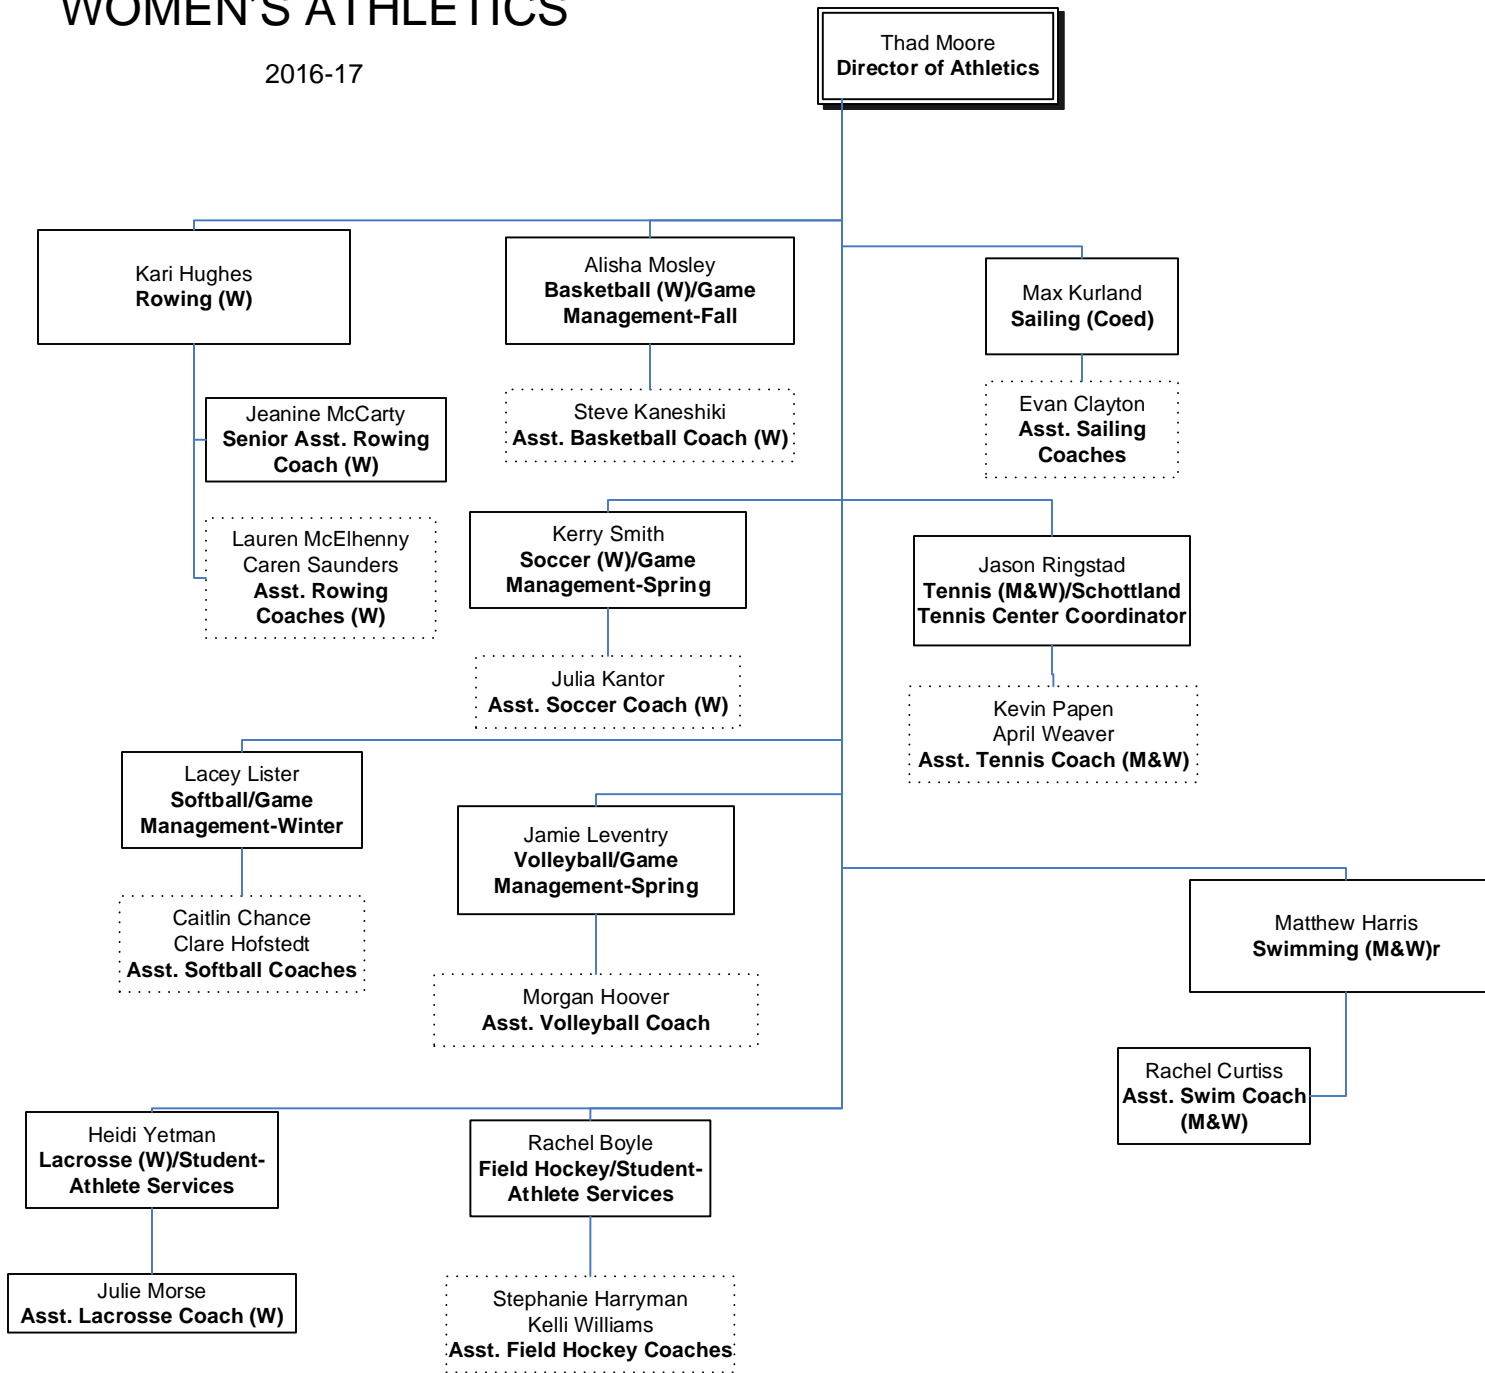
WOMEN'S ATHLETICS

2016-17

Thad Moore
Director of Athletics

Kari Hughes
Rowing (W)

Alisha Mosley
Basketball (W)/Game Management-Fall

Max Kurland
Sailing (Coed)

Jeanine McCarty
Senior Asst. Rowing Coach (W)

Steve Kaneshiki
Asst. Basketball Coach (W)

Evan Clayton
Asst. Sailing Coaches

Lauren McElhenny
Caren Saunders
Asst. Rowing Coaches (W)

Kerry Smith
Soccer (W)/Game Management-Spring

Jason Ringstad
Tennis (M&W)/Schottland Tennis Center Coordinator

Julia Kantor
Asst. Soccer Coach (W)

Kevin Papen
April Weaver
Asst. Tennis Coach (M&W)

Lacey Lister
Softball/Game Management-Winter

Jamie Leventry
Volleyball/Game Management-Spring

Caitlin Chance
Clare Hofstedt
Asst. Softball Coaches

Matthew Harris
Swimming (M&W)r

Morgan Hoover
Asst. Volleyball Coach

Rachel Curtiss
Asst. Swim Coach (M&W)

Heidi Yetman
Lacrosse (W)/Student-Athlete Services

Rachel Boyle
Field Hockey/Student-Athlete Services

Julie Morse
Asst. Lacrosse Coach (W)

Stephanie Harryman
Kelli Williams
Asst. Field Hockey Coaches